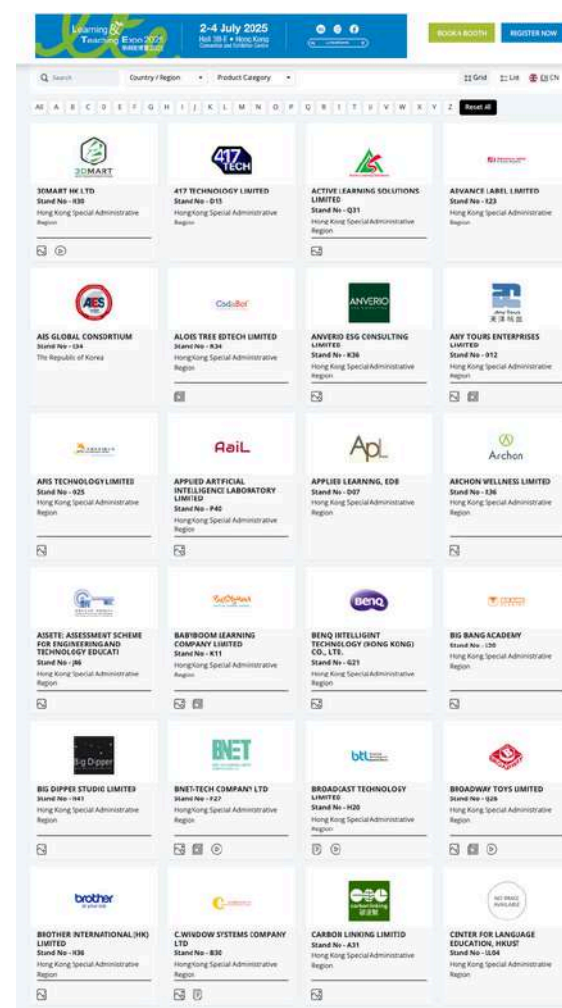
Learning & Teaching Expo 2025

2-4 July 2025
Hall 3B-E • Hong Kong Convention and Exhibition Centre

BOOK A BOOTH
REGISTER NOW

Search
Country / Region
Product Category
Grid
List
EN CN

All A B C D E F G H I J K L M N O P Q R S T U V W X Y Z Reset All

3DMART

3DMART HK LTD
Stand No - H30
Hong Kong Special Administrative Region

417 TECH

417 TECHNOLOGY LIMITED
Stand No - D15
Hong Kong Special Administrative Region

ACTIVE LEARNING SOLUTIONS LIMITED
Stand No - Q31
Hong Kong Special Administrative Region

ADVANCE LABEL LIMITED
Stand No - 123
Hong Kong Special Administrative Region

AES

AIS GLOBAL CONSORTIUM
Stand No - I34
The Republic of Korea

CodeBot

ALOES TREE EDTECH LIMITED
Stand No - R34
Hong Kong Special Administrative Region

ANVERIO

ANVERIO ESG CONSULTING LIMITED
Stand No - K36
Hong Kong Special Administrative Region

Amy Tours

AMY TOURS ENTERPRISES LIMITED
Stand No - 912
Hong Kong Special Administrative Region

ARS TECHNOLOGY LIMITED
Stand No - 025
Hong Kong Special Administrative Region

AaiL

APPLIED ARTFICIAL INTELLIGENCE LABORATORY LIMITED
Stand No - P40
Hong Kong Special Administrative Region

ApL

APPLIED LEARNING, EDB
Stand No - D07
Hong Kong Special Administrative Region

Archon

ARCHON WELLNESS LIMITED
Stand No - I36
Hong Kong Special Administrative Region

ASSETE: ASSESSMENT SCHEME FOR ENGINEERING AND TECHNOLOGY EDUCATI
Stand No - J46
Hong Kong Special Administrative Region

BABY BOOM LEARNING COMPANY LIMITED
Stand No - K11
Hong Kong Special Administrative Region

BenQ

BENQ INTELLIGENT TECHNOLOGY (HONG KONG) CO., LTD.
Stand No - G21
Hong Kong Special Administrative Region

BIG BANG ACADEMY
Stand No - I30
Hong Kong Special Administrative Region

Big Dipper

BIG DIPPER STUDIO LIMITED
Stand No - N41
Hong Kong Special Administrative Region

BNET

BNET-TECH COMPANY LTD
Stand No - F27
Hong Kong Special Administrative Region

btl

BROADCAST TECHNOLOGY LIMITED
Stand No - H20
Hong Kong Special Administrative Region

BROADWAY TOYS LIMITED
Stand No - Q28
Hong Kong Special Administrative Region

brother

BROTHER INTERNATIONAL (HK) LIMITED
Stand No - H36
Hong Kong Special Administrative Region

C.WINDOW SYSTEMS COMPANY LTD
Stand No - B30
Hong Kong Special Administrative Region

carbon linking

CARBON LINKING LIMITED
Stand No - A31
Hong Kong Special Administrative Region

NO IMAGE AVAILABLE

CENTER FOR LANGUAGE EDUCATION, HKUST
Stand No - L04
Hong Kong Special Administrative Region